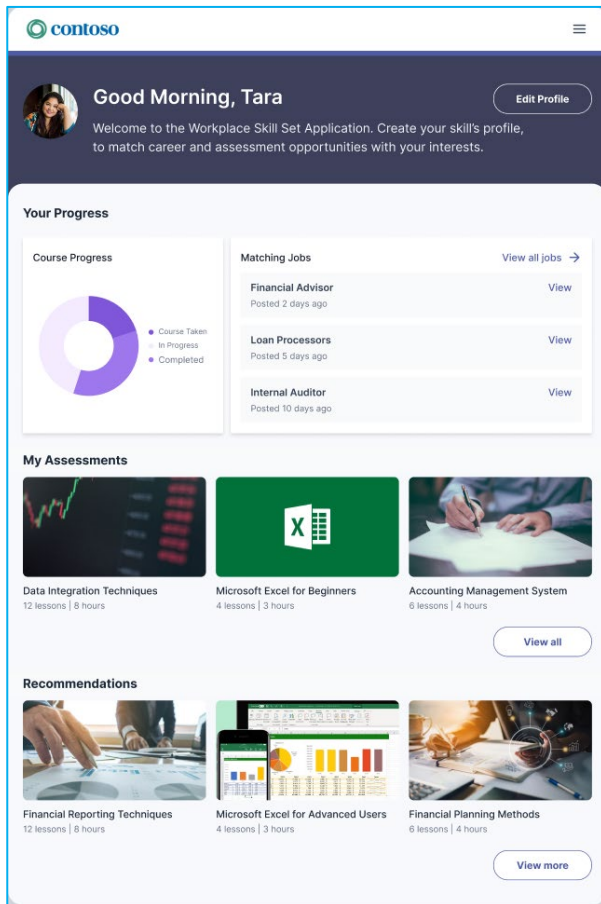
contoso

Good Morning, Tara

Edit Profile

Welcome to the Workplace Skill Set Application. Create your skill's profile, to match career and assessment opportunities with your interests.

Your Progress

Course Progress

Course Taken
In Progress
Completed

Matching Jobs

View all jobs →

Financial Advisor
Posted 2 days ago
View

Loan Processors
Posted 5 days ago
View

Internal Auditor
Posted 10 days ago
View

My Assessments

Data Integration Techniques
12 lessons | 8 hours

Microsoft Excel for Beginners
4 lessons | 3 hours

Accounting Management System
6 lessons | 4 hours

View all

Recommendations

Financial Reporting Techniques
12 lessons | 8 hours

Microsoft Excel for Advanced Users
4 lessons | 3 hours

Financial Planning Methods
6 lessons | 4 hours

View more